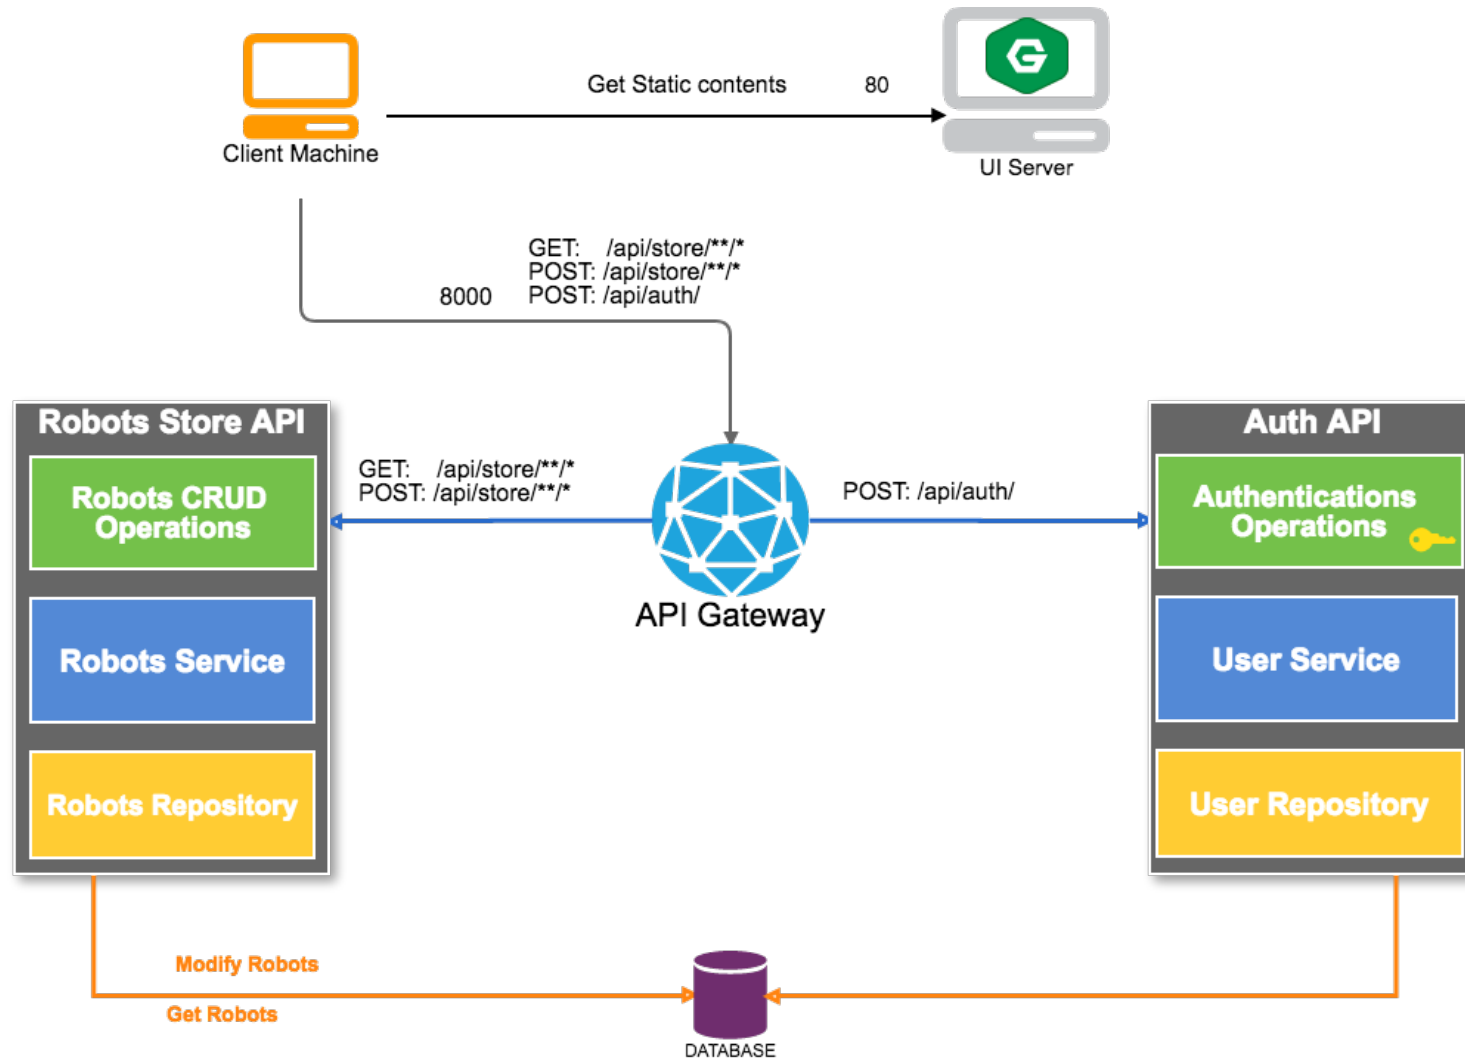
Client Machine

Get Static contents

80

UI Server

GET: /api/store/**/*
POST: /api/store/**/*
POST: /api/auth/

8000

Robots Store API

Robots CRUD Operations

Robots Service

Robots Repository

GET: /api/store/**/*
POST: /api/store/**/*

API Gateway

POST: /api/auth/

Auth API

Authentications Operations

User Service

User Repository

Modify Robots

Get Robots

DATABASE